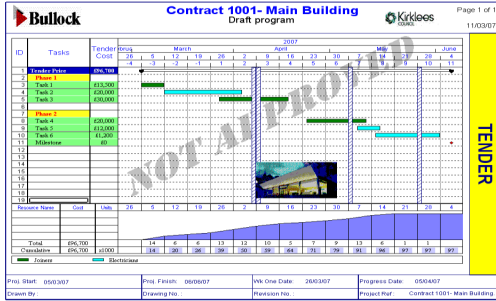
Bullock

Contract 1001- Main Building
Draft program

Kirklees COUNCIL

Page 1 of 1
11/03/07

| ID | Tasks | Tender Cost |
|---|---|---|
| 1 | Tender Price | £96,700 |
| 2 | Phase 1 | |
| 3 | Task 1 | £13,300 |
| 4 | Task 2 | £20,000 |
| 5 | Task 3 | £38,000 |
| 6 | | |
| 7 | Phase 2 | |
| 8 | Task 4 | £20,000 |
| 9 | Task 5 | £12,000 |
| 10 | Task 6 | £1,200 |
| 11 | Milestone | £0 |

2007
February March April May June
26 5 12 19 26 2 9 16 23 30 7 14 21 28 4
-4 -3 -2 -1 1 2 3 4 5 6 7 8 9 10 11

NOT APPROVED

TENDER

| Resource Name | Cost | Units | 26 | 5 | 12 | 19 | 26 | 2 | 9 | 16 | 23 | 30 | 7 | 14 | 21 | 28 | 4 |
|---|---|---|---|---|---|---|---|---|---|---|---|---|---|---|---|---|---|
| Total | £96,700 | | | 14 | 6 | 6 | 13 | 12 | 10 | 5 | 7 | 9 | 13 | 6 | 1 | 1 | |
| Cumulative | £96,700 | x1000 | | 14 | 20 | 26 | 39 | 50 | 59 | 64 | 71 | 79 | 91 | 96 | 97 | 97 | 97 |

Joiners   Electricians

Proj. Start: 05/03/07 | Proj. Finish: 06/06/07 | Wk One Date: 26/03/07 | Progress Date: 05/04/07
Drawn By : | Drawing No. : | Revision No. : | Project Ref: Contract 1001- Main Building